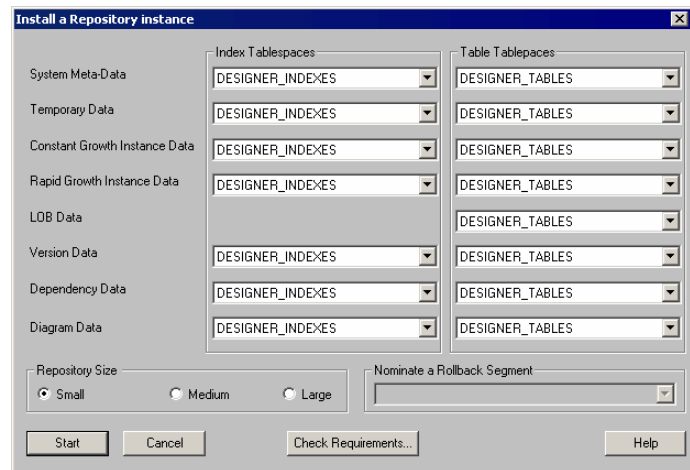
Install a Repository instance

Index Tablespaces

Table Tablepaces

System Meta-Data DESIGNER_INDEXES DESIGNER_TABLES

Temporary Data DESIGNER_INDEXES DESIGNER_TABLES

Constant Growth Instance Data DESIGNER_INDEXES DESIGNER_TABLES

Rapid Growth Instance Data DESIGNER_INDEXES DESIGNER_TABLES

LOB Data DESIGNER_TABLES

Version Data DESIGNER_INDEXES DESIGNER_TABLES

Dependency Data DESIGNER_INDEXES DESIGNER_TABLES

Diagram Data DESIGNER_INDEXES DESIGNER_TABLES

Repository Size

Small Medium Large

Nominate a Rollback Segment

Start Cancel Check Requirements... Help